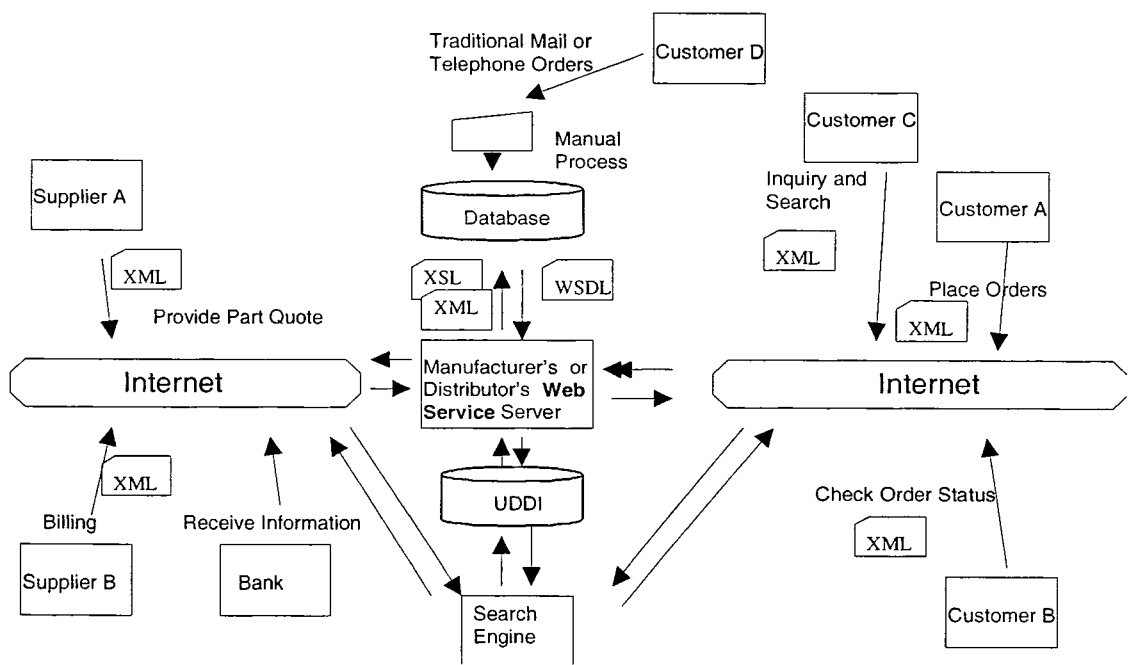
Traditional Mail or Telephone Orders

Customer D

Manual Process

Database

Customer C

Inquiry and Search

Customer A

Supplier A

XML

XSL

XML

WSDL

XML

Place Orders

XML

Provide Part Quote

Internet

Manufacturer's or Distributor's **Web Service** Server

Internet

XML

UDDI

Check Order Status

Billing

Receive Information

XML

Supplier B

Bank

Search Engine

Customer B